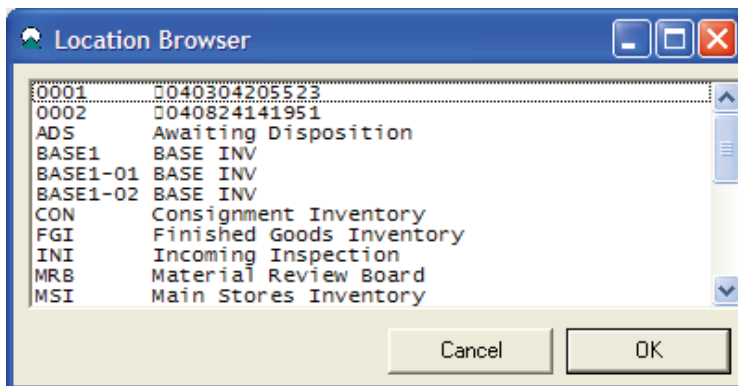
Location Browser

| | |
|---|---|
| 0001 | 0040304205523 |
| 0002 | 0040824141951 |
| ADS | Awaiting Disposition |
| BASE1 | BASE INV |
| BASE1-01 | BASE INV |
| BASE1-02 | BASE INV |
| CON | Consignment Inventory |
| FGI | Finished Goods Inventory |
| INI | Incoming Inspection |
| MRB | Material Review Board |
| MSI | Main Stores Inventory |

Cancel
OK